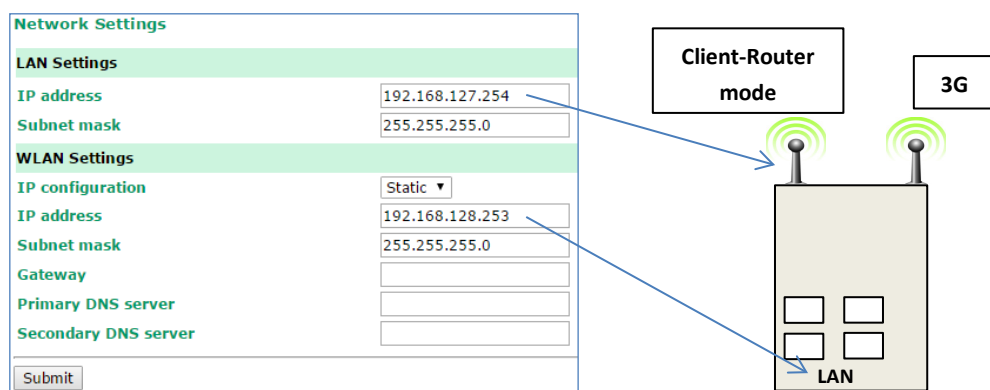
Network Settings

LAN Settings

| | |
|---|---|
| IP address | 192.168.127.254 |
| Subnet mask | 255.255.255.0 |

WLAN Settings

| | |
|---|---|
| IP configuration | Static ▼ |
| IP address | 192.168.128.253 |
| Subnet mask | 255.255.255.0 |
| Gateway | |
| Primary DNS server | |
| Secondary DNS server | |

Submit

Client-Router mode

3G

LAN